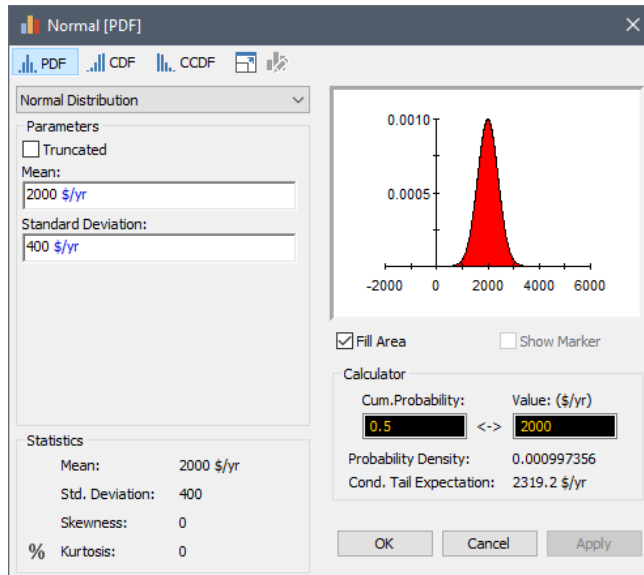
Normal [PDF]

PDF CDF CCDF

Normal Distribution

Parameters
Truncated
Mean:
2000 $/yr
Standard Deviation:
400 $/yr

0.0010
0.0005
-2000 0 2000 4000 6000

Fill Area
Show Marker

Calculator
Cum.Probability:
Value: ($/yr)
0.5 <-> 2000
Probability Density: 0.000997356
Cond. Tail Expectation: 2319.2 $/yr

Statistics
Mean: 2000 $/yr
Std. Deviation: 400
Skewness: 0
% Kurtosis: 0

OK Cancel Apply